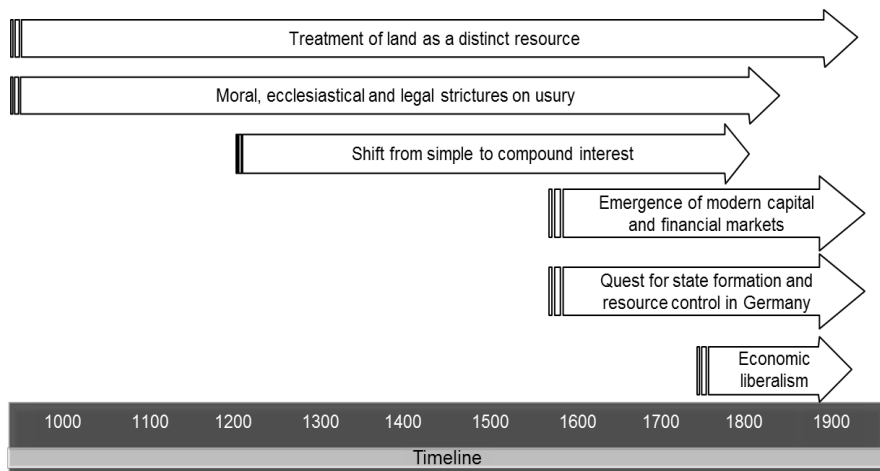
Treatment of land as a distinct resource

Moral, ecclesiastical and legal strictures on usury

Shift from simple to compound interest

Emergence of modern capital and financial markets

Quest for state formation and resource control in Germany

Economic liberalism

| 1000 | 1100 | 1200 | 1300 | 1400 | 1500 | 1600 | 1700 | 1800 | 1900 |
|---|---|---|---|---|---|---|---|---|---|

Timeline